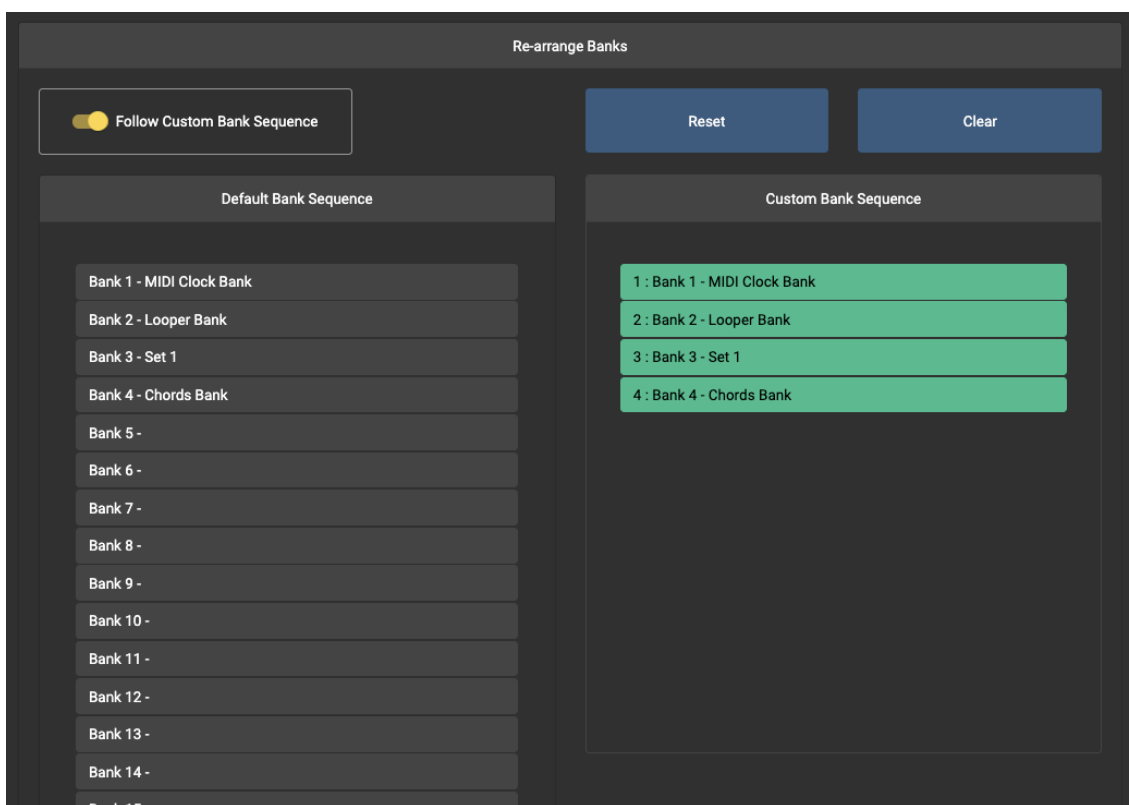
Re-arrange Banks

Follow Custom Bank Sequence

Reset

Clear

Default Bank Sequence

Bank 1 - MIDI Clock Bank
Bank 2 - Looper Bank
Bank 3 - Set 1
Bank 4 - Chords Bank
Bank 5 -
Bank 6 -
Bank 7 -
Bank 8 -
Bank 9 -
Bank 10 -
Bank 11 -
Bank 12 -
Bank 13 -
Bank 14 -
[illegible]

Custom Bank Sequence

1 : Bank 1 - MIDI Clock Bank
2 : Bank 2 - Looper Bank
3 : Bank 3 - Set 1
4 : Bank 4 - Chords Bank